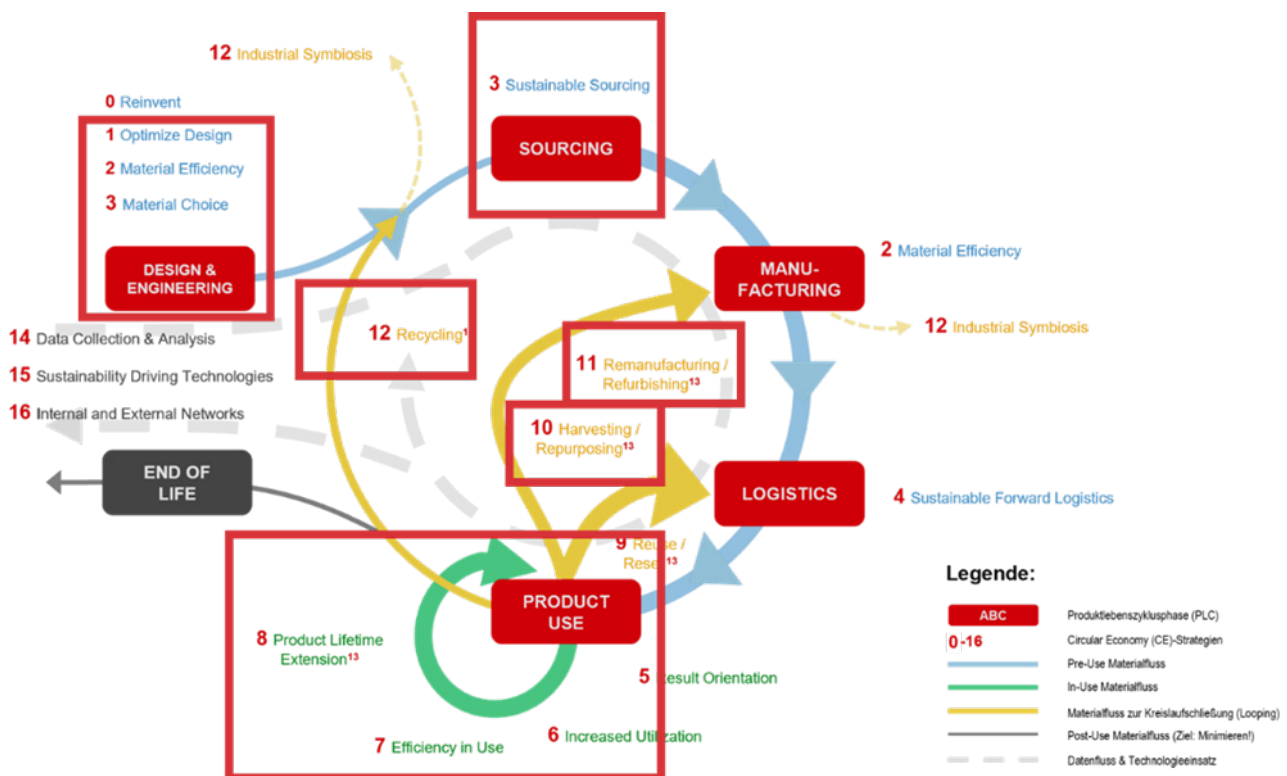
12 Industrial Symbiosis

0 Reinvent

1 Optimize Design

2 Material Efficiency

3 Material Choice

DESIGN & ENGINEERING

3 Sustainable Sourcing

SOURCING

MANU-FACTURING

2 Material Efficiency

12 Industrial Symbiosis

12 Recycling$^{1}$

11 Remanufacturing / Refurbishing$^{13}$

10 Harvesting / Repurposing$^{13}$

14 Data Collection & Analysis

15 Sustainability Driving Technologies

16 Internal and External Networks

END OF LIFE

LOGISTICS

4 Sustainable Forward Logistics

9 Reuse / Resell$^{13}$

PRODUCT USE

8 Product Lifetime Extension$^{13}$

5 Result Orientation

7 Efficiency in Use

6 Increased Utilization

Legende:

| | |
|---|---|
| ABC | Produktlebenszyklusphase (PLC) |
| 0-16 | Circular Economy (CE)-Strategien |
| | Pre-Use Materialfluss |
| | In-Use Materialfluss |
| | Materialfluss zur Kreislaufschließung (Looping) |
| | Post-Use Materialfluss (Ziel: Minimieren!) |
| | Datenfluss & Technologieeinsatz |